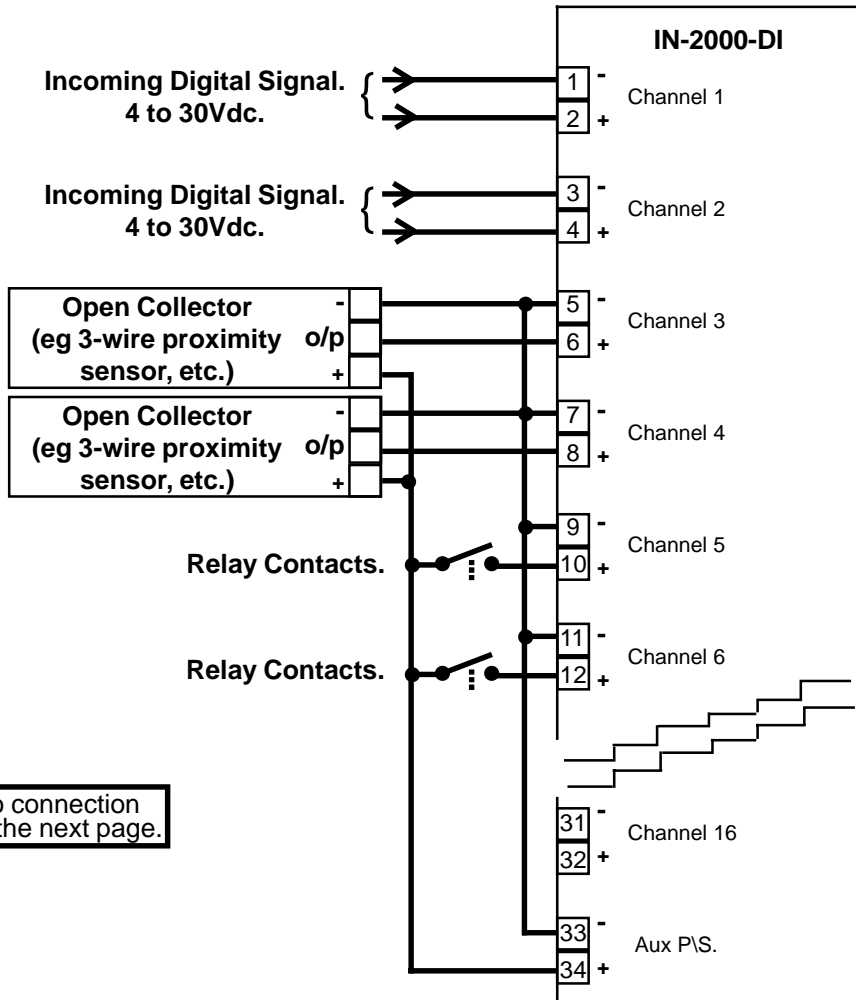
IN-2000-DI

Incoming Digital Signal. 4 to 30Vdc.

1 -
2 +
Channel 1

Incoming Digital Signal. 4 to 30Vdc.

3 -
4 +
Channel 2

Open Collector (eg 3-wire proximity sensor, etc.)
-
o/p
+

5 -
6 +
Channel 3

Open Collector (eg 3-wire proximity sensor, etc.)
-
o/p
+

7 -
8 +
Channel 4

Relay Contacts.

9 -
10 +
Channel 5

Relay Contacts.

11 -
12 +
Channel 6

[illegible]o connection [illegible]the next page.

31 -
32 +
Channel 16

33 -
34 +
Aux P\S.